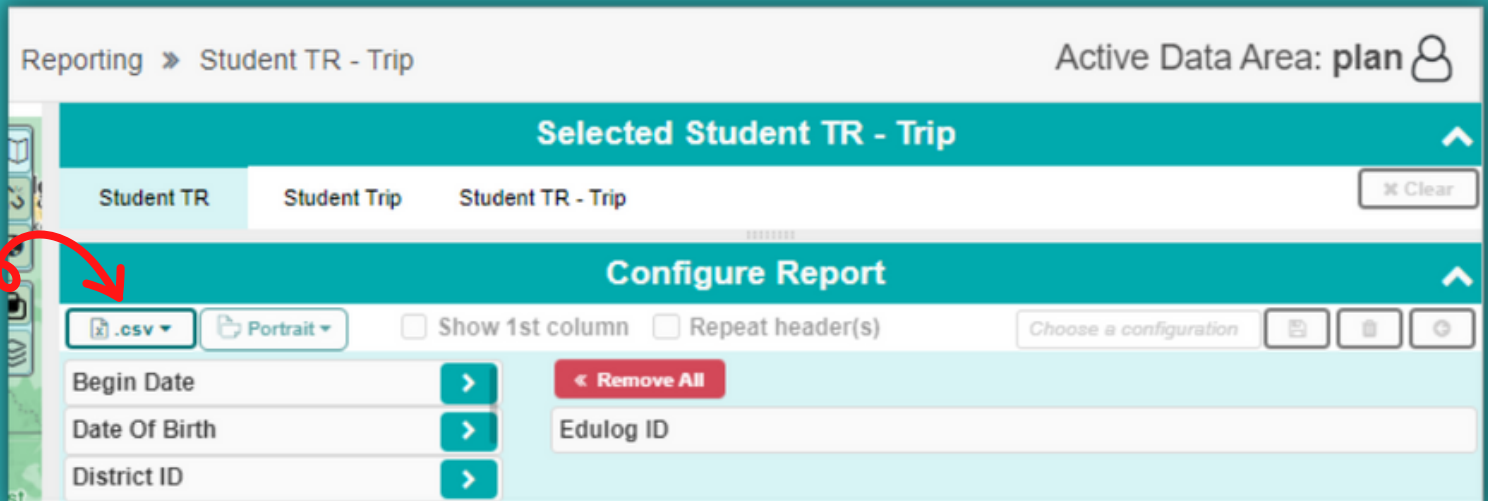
Reporting » Student TR - Trip

Active Data Area: plan

Selected Student TR - Trip

Student TR

Student Trip

Student TR - Trip

✖ Clear

Configure Report

.csv ▾

Portrait ▾

Show 1st column

Repeat header(s)

Choose a configuration

Begin Date

Date Of Birth

District ID

« Remove All

Edulog ID